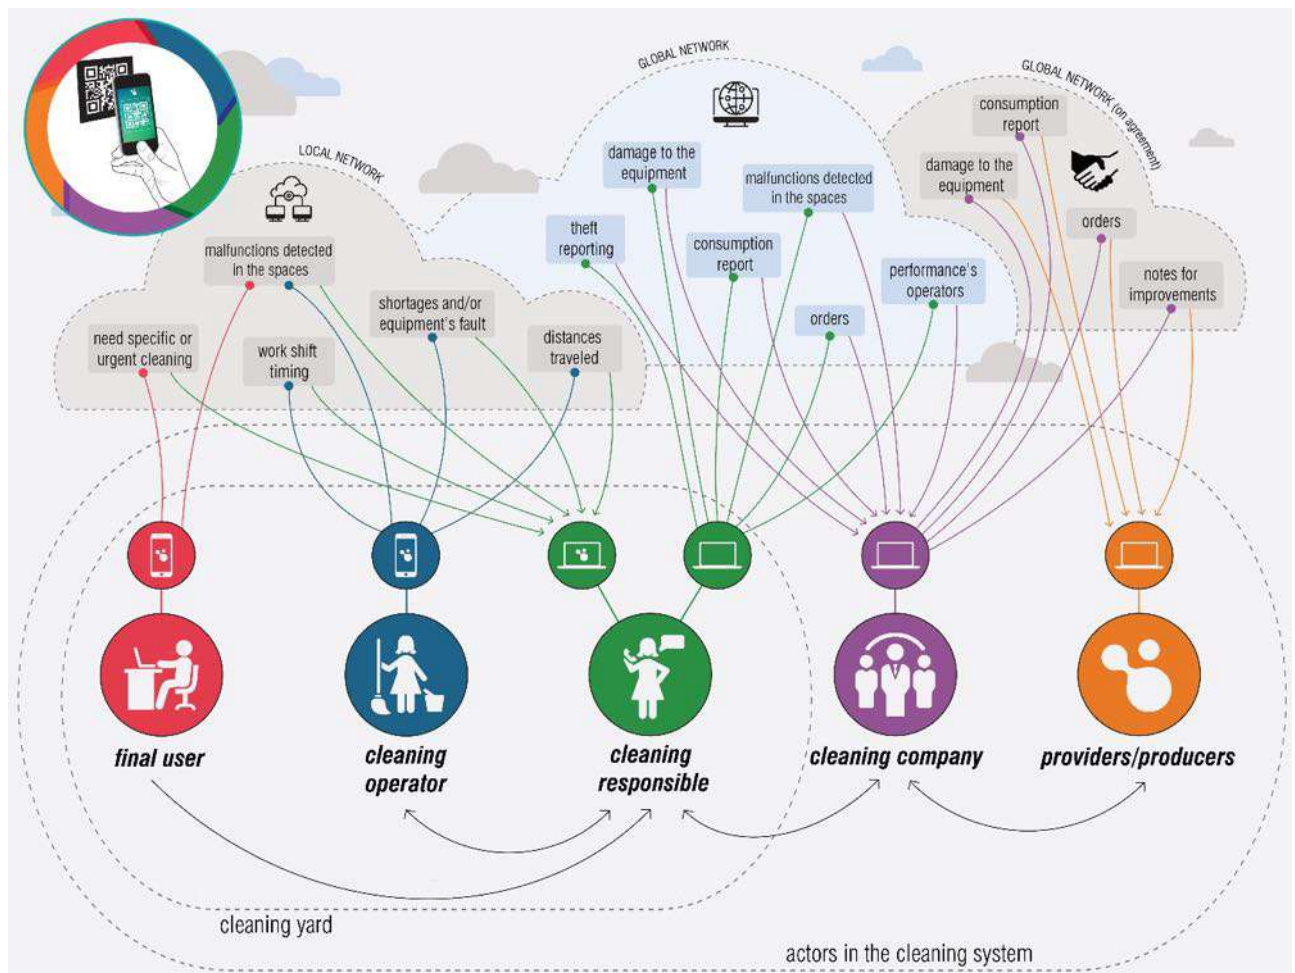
GLOBAL NETWORK

GLOBAL NETWORK (on agreement)

LOCAL NETWORK

consumption report

damage to the equipment

malfunctions detected in the spaces

damage to the equipment

theft reporting

consumption report

orders

performance's operators

notes for improvements

orders

malfunctions detected in the spaces

shortages and/or equipment's fault

need specific or urgent cleaning

work shift timing

distances traveled

final user

cleaning operator

cleaning responsible

cleaning company

providers/producers

cleaning yard

actors in the cleaning system